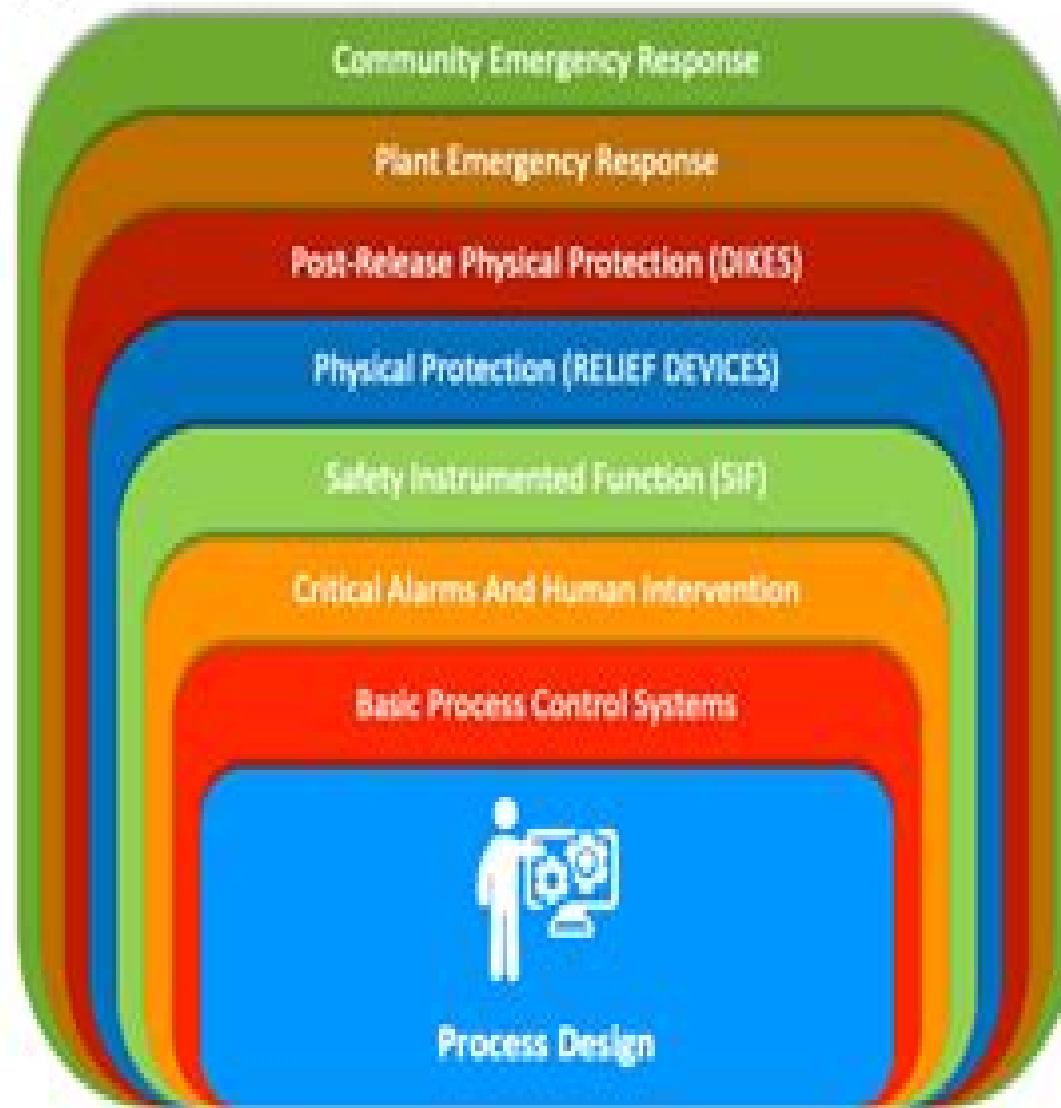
Community Emergency Response

Plant Emergency Response

Post-Release Physical Protection (DIKES)

Physical Protection (RELIEF DEVICES)

Safety Instrumented Function (SIF)

Critical Alarms And Human Intervention

Basic Process Control Systems

Process Design